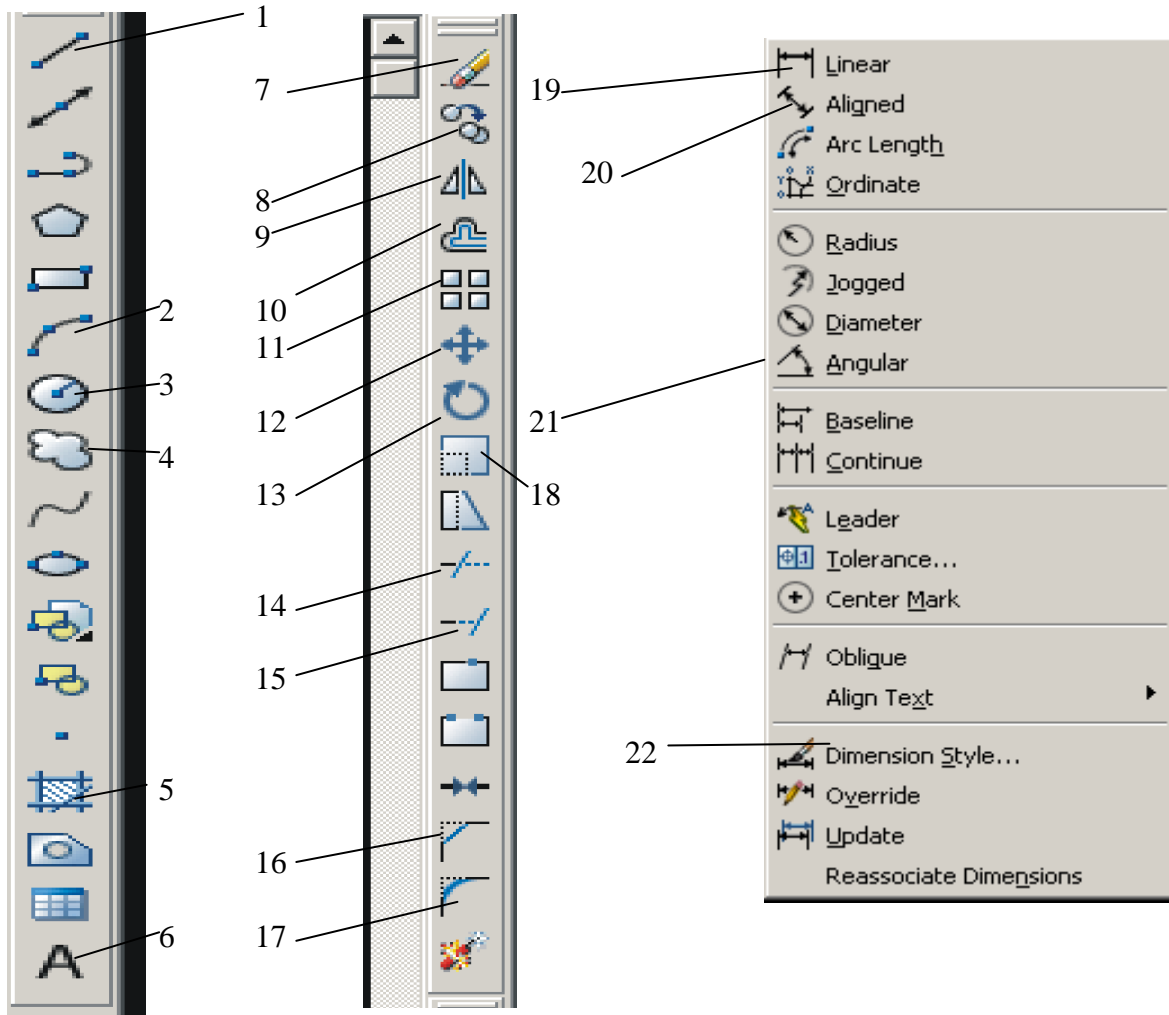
1
2
3
4
5
6
A
7
8
9
10
11
12
13
14
15
16
17
18
19
20
21
22

Linear
Aligned
Arc Length
Ordinate

Radius
Jogged
Diameter
Angular

Baseline
Continue

Leader
Tolerance...
Center Mark

Oblique
Align Text

Dimension Style...
Override
Update
Reassociate Dimensions